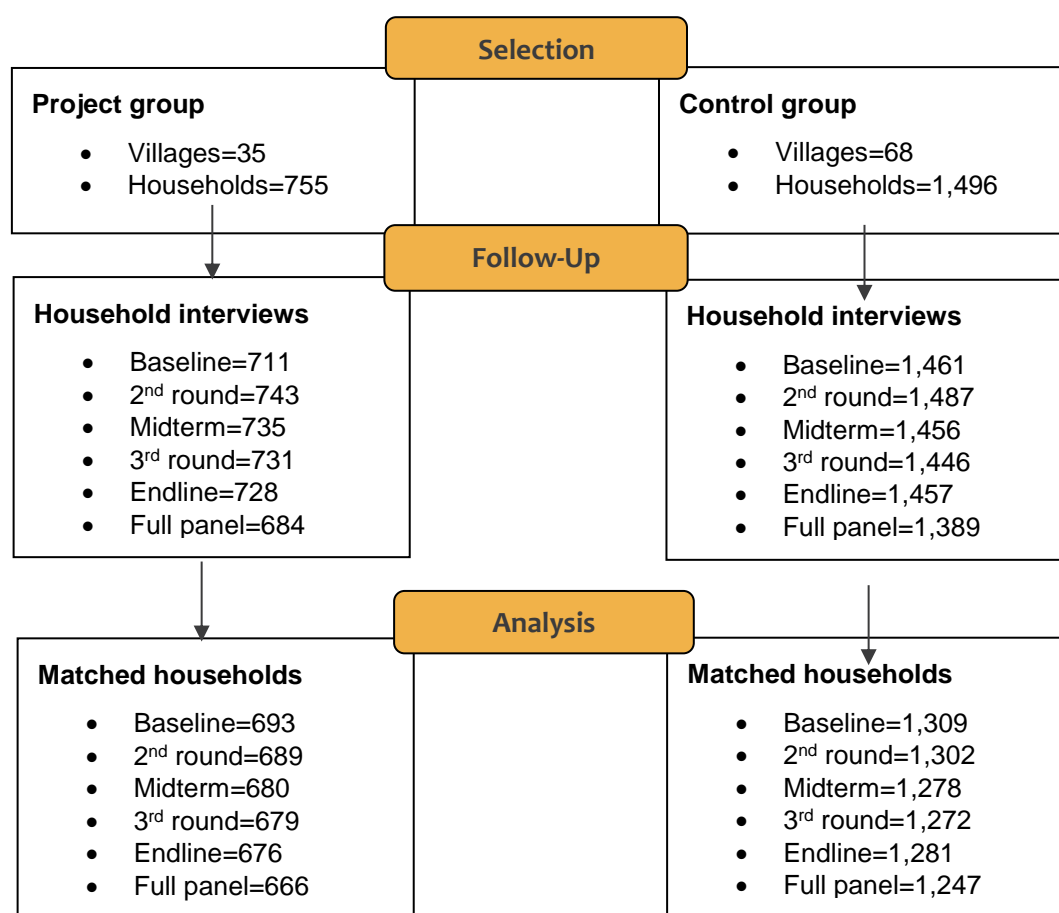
Selection

Project group
- Villages=35
- Households=755

Control group
- Villages=68
- Households=1,496

Follow-Up

Household interviews
- Baseline=711
- 2$^{nd}$ round=743
- Midterm=735
- 3$^{rd}$ round=731
- Endline=728
- Full panel=684

Household interviews
- Baseline=1,461
- 2$^{nd}$ round=1,487
- Midterm=1,456
- 3$^{rd}$ round=1,446
- Endline=1,457
- Full panel=1,389

Analysis

Matched households
- Baseline=693
- 2$^{nd}$ round=689
- Midterm=680
- 3$^{rd}$ round=679
- Endline=676
- Full panel=666

Matched households
- Baseline=1,309
- 2$^{nd}$ round=1,302
- Midterm=1,278
- 3$^{rd}$ round=1,272
- Endline=1,281
- Full panel=1,247